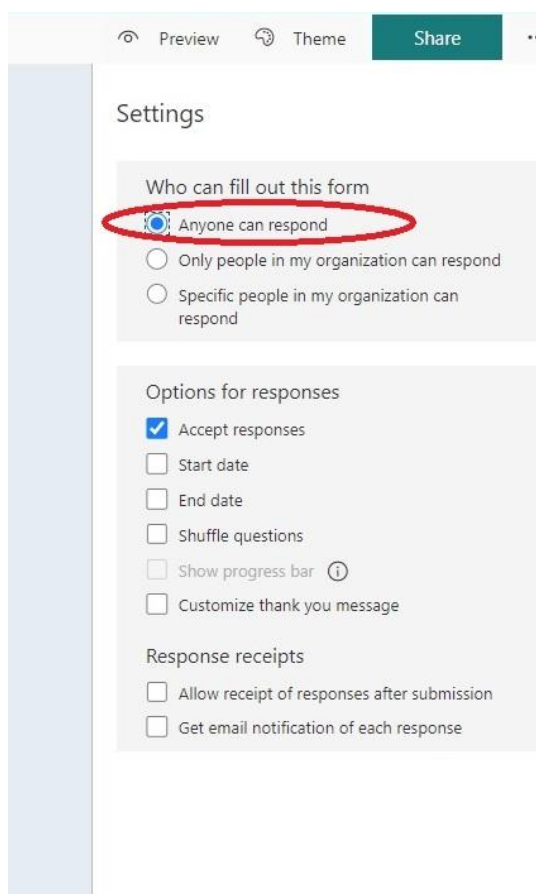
Preview Theme Share

Settings

Who can fill out this form

Anyone can respond

Only people in my organization can respond

Specific people in my organization can respond

Options for responses

Accept responses

Start date

End date

Shuffle questions

Show progress bar

Customize thank you message

Response receipts

Allow receipt of responses after submission

Get email notification of each response